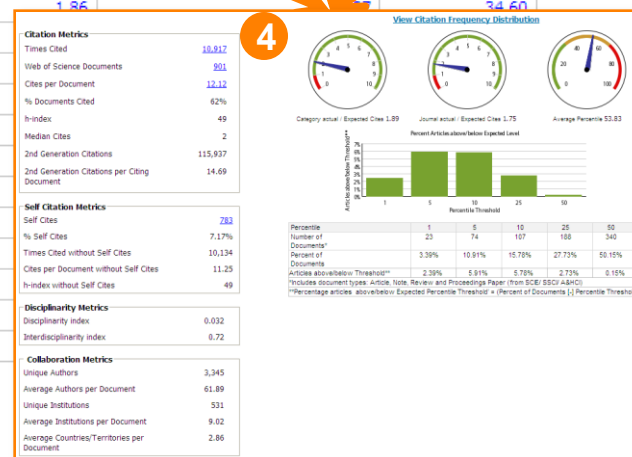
1.86

34.60

4

Citation Metrics

| | |
|---|---|
| Times Cited | 10,917 |
| Web of Science Documents | 901 |
| Cites per Document | 12.12 |
| % Documents Cited | 62% |
| h-index | 49 |
| Median Cites | 2 |
| 2nd Generation Citations | 115,937 |
| 2nd Generation Citations per Citing Document | 14.69 |

Self Citation Metrics

| | |
|---|---|
| Self Cites | 783 |
| % Self Cites | 7.17% |
| Times Cited without Self Cites | 10,134 |
| Cites per Document without Self Cites | 11.25 |
| h-index without Self Cites | 49 |

Disciplinarity Metrics

| | |
|---|---|
| Disciplinarity index | 0.032 |
| Interdisciplinary index | 0.72 |

Collaboration Metrics

| | |
|---|---|
| Unique Authors | 3,345 |
| Average Authors per Document | 61.89 |
| Unique Institutions | 531 |
| Average Institutions per Document | 9.02 |
| Average Countries/Territories per Document | 2.86 |

View Citation Frequency Distribution

0 10 Category actual / Expected Cites 1.89

0 10 Journal actual / Expected Cites 1.75

0 20 40 60 80 100 Average Percentile 53.83

Percent Articles above/below Expected Level

Articles above/below Threshold**

7% 6% 5% 4% 3% 2% 1% 0%

1 5 10 25 50

Percentile Threshold

| Percentile | 1 | 5 | 10 | 25 | 50 |
|---|---|---|---|---|---|
| Number of Documents* | 23 | 74 | 107 | 188 | 340 |
| Percent of Documents | 3.39% | 10.91% | 15.78% | 27.73% | 50.15% |
| Articles above/below Threshold** | 2.39% | 5.91% | 5.78% | 2.73% | 0.15% |

*Includes document types: Article, Note, Review and Proceedings Paper (from SCIE/ SSCI/ A&HCI)

**Percentage articles above/below Expected Percentile Threshold' = (Percent of Documents [-] Percentile Thresho